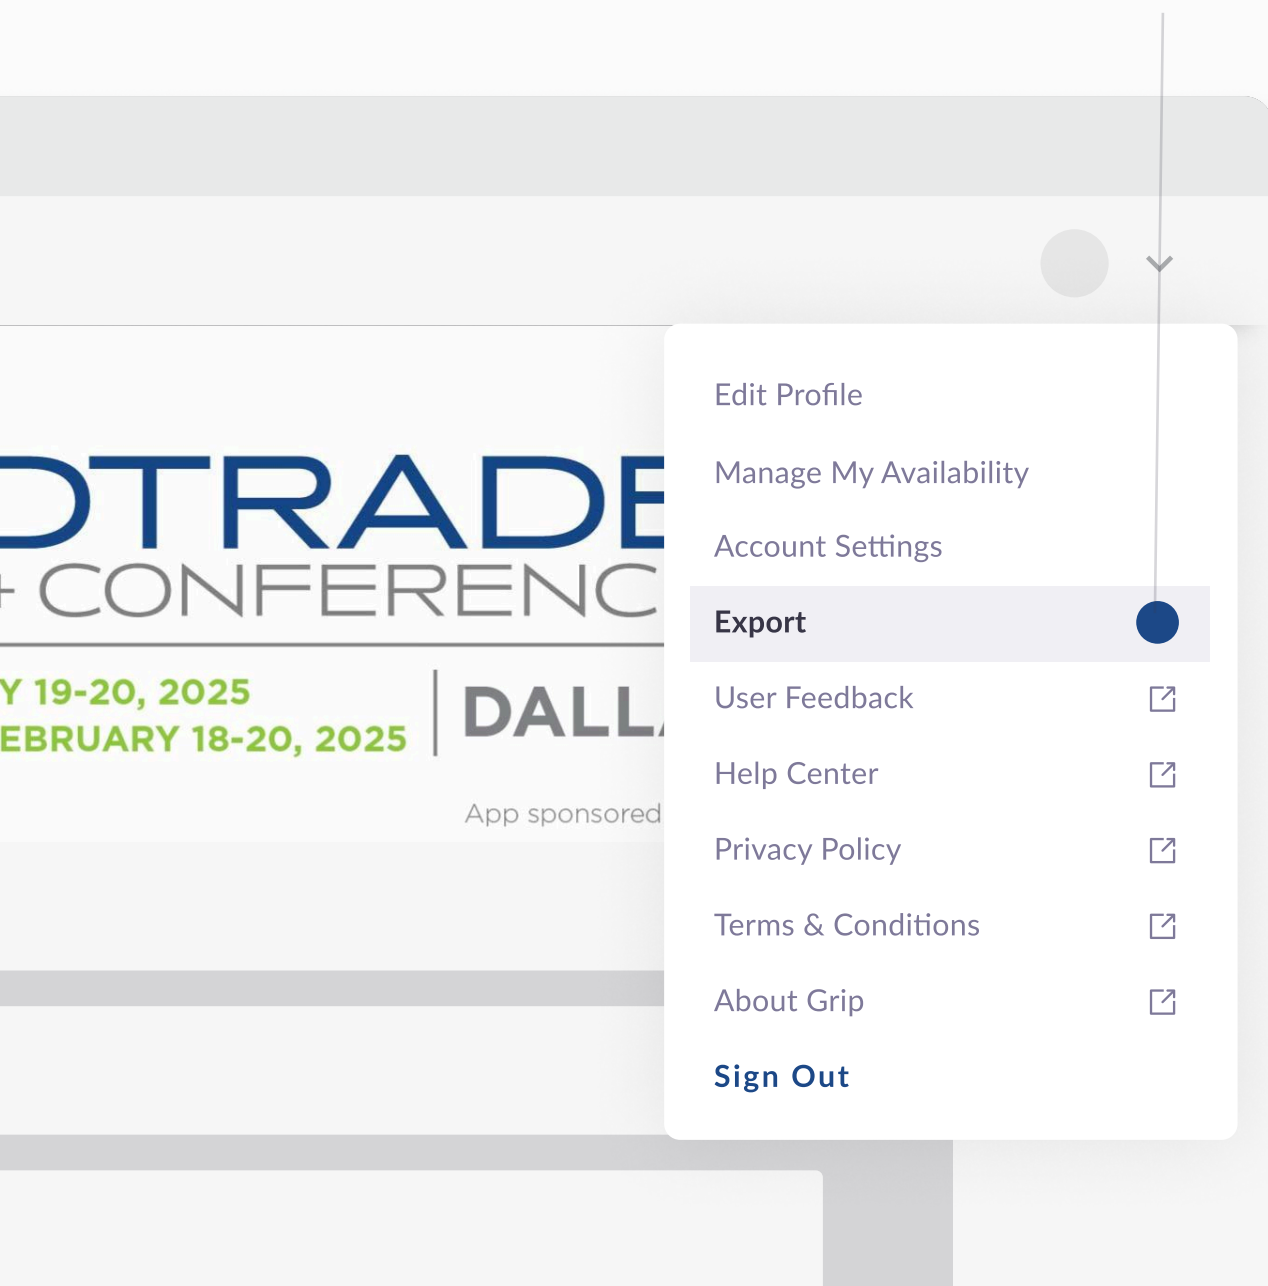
DTRADE
+ CONFERENC
Y 19-20, 2025
EBRUARY 18-20, 2025
DALL
App sponsored

Edit Profile
Manage My Availability
Account Settings
Export
User Feedback
Help Center
Privacy Policy
Terms & Conditions
About Grip
Sign Out